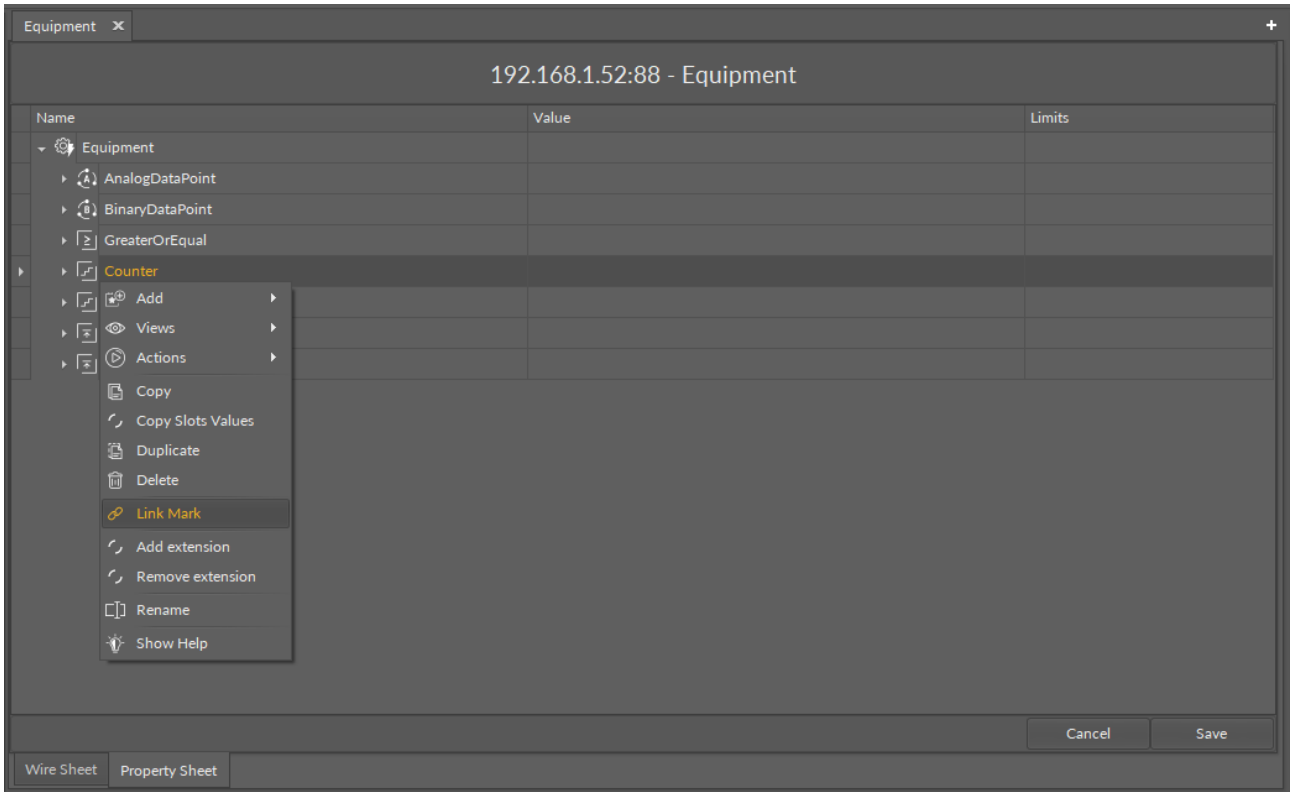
Equipment ✕

192.168.1.52:88 - Equipment

| Name | Value | Limits |
|---|---|---|
| Equipment | | |
| AnalogDataPoint | | |
| BinaryDataPoint | | |
| GreaterOrEqual | | |
| Counter | | |

Add
Views
Actions
Copy
Copy Slots Values
Duplicate
Delete
Link Mark
Add extension
Remove extension
Rename
Show Help

Cancel
Save

Wire Sheet
Property Sheet